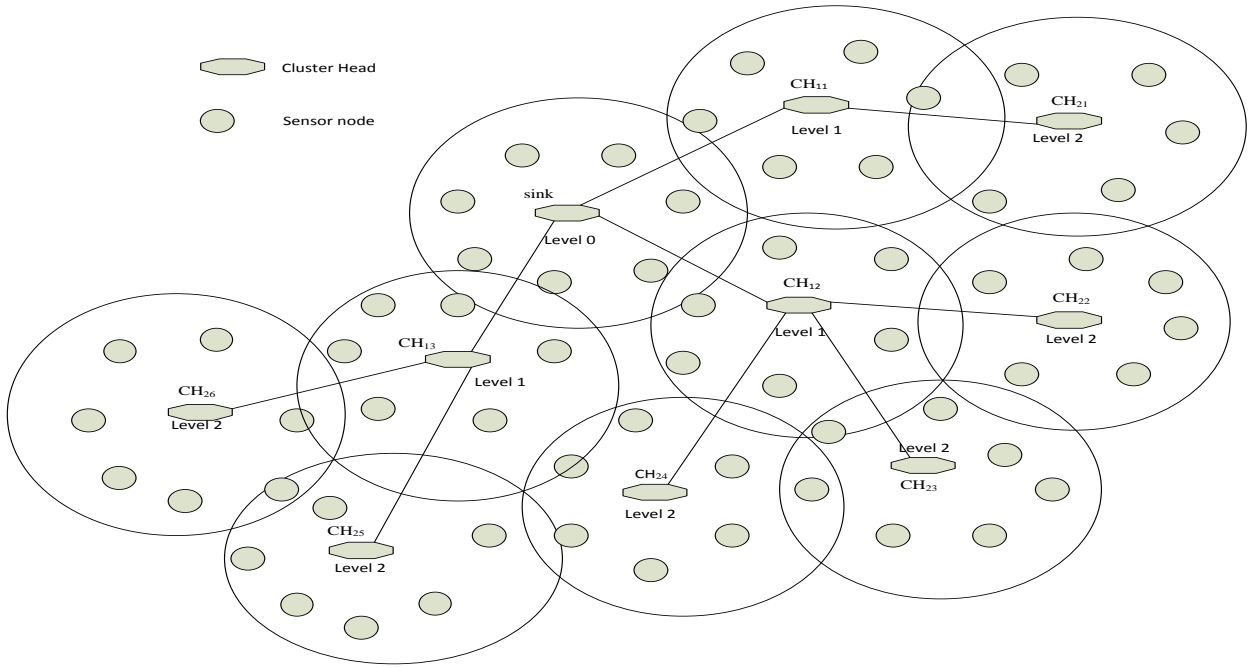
Cluster Head

Sensor node

$CH_{11}$
Level 1

$CH_{21}$
Level 2

sink
Level 0

$CH_{12}$
Level 1

$CH_{22}$
Level 2

$CH_{13}$
Level 1

$CH_{26}$
Level 2

Level 2
$CH_{23}$

$CH_{24}$
Level 2

$CH_{25}$
Level 2